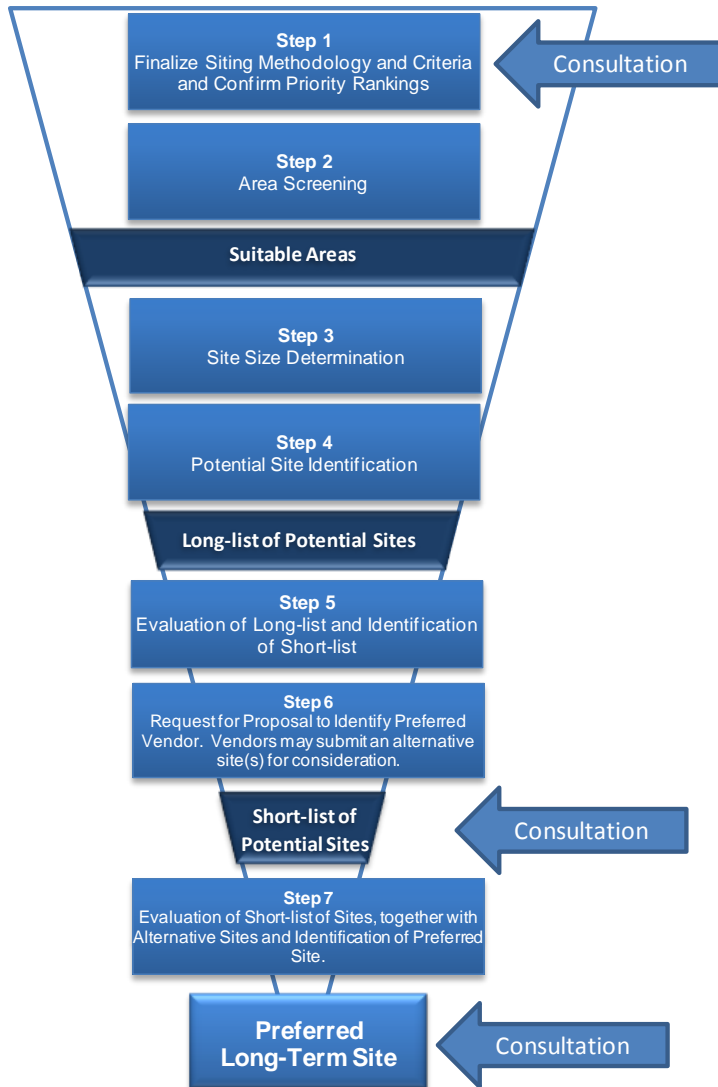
Step 1
Finalize Siting Methodology and Criteria and Confirm Priority Rankings

Consultation

Step 2
Area Screening

Suitable Areas

Step 3
Site Size Determination

Step 4
Potential Site Identification

Long-list of Potential Sites

Step 5
Evaluation of Long-list and Identification of Short-list

Step 6
Request for Proposal to Identify Preferred Vendor. Vendors may submit an alternative site(s) for consideration.

Short-list of Potential Sites

Consultation

Step 7
Evaluation of Short-list of Sites, together with Alternative Sites and Identification of Preferred Site.

Preferred Long-Term Site

Consultation